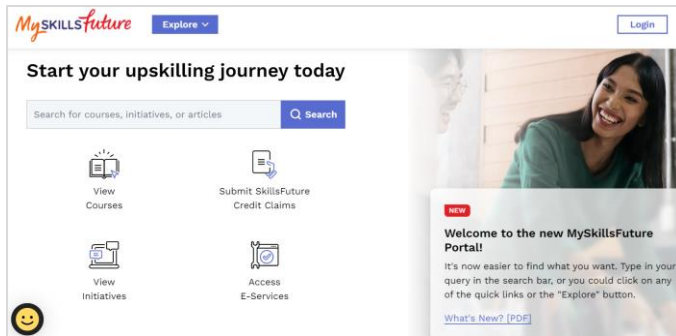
MySKILLSfuture

Explore

Login

Start your upskilling journey today

Search for courses, initiatives, or articles

Search

View Courses

Submit SkillsFuture Credit Claims

View Initiatives

Access E-Services

NEW

Welcome to the new MySkillsFuture Portal!

It's now easier to find what you want. Type in your query in the search bar, or you could click on any of the quick links or the "Explore" button.

What's New? [PDF]